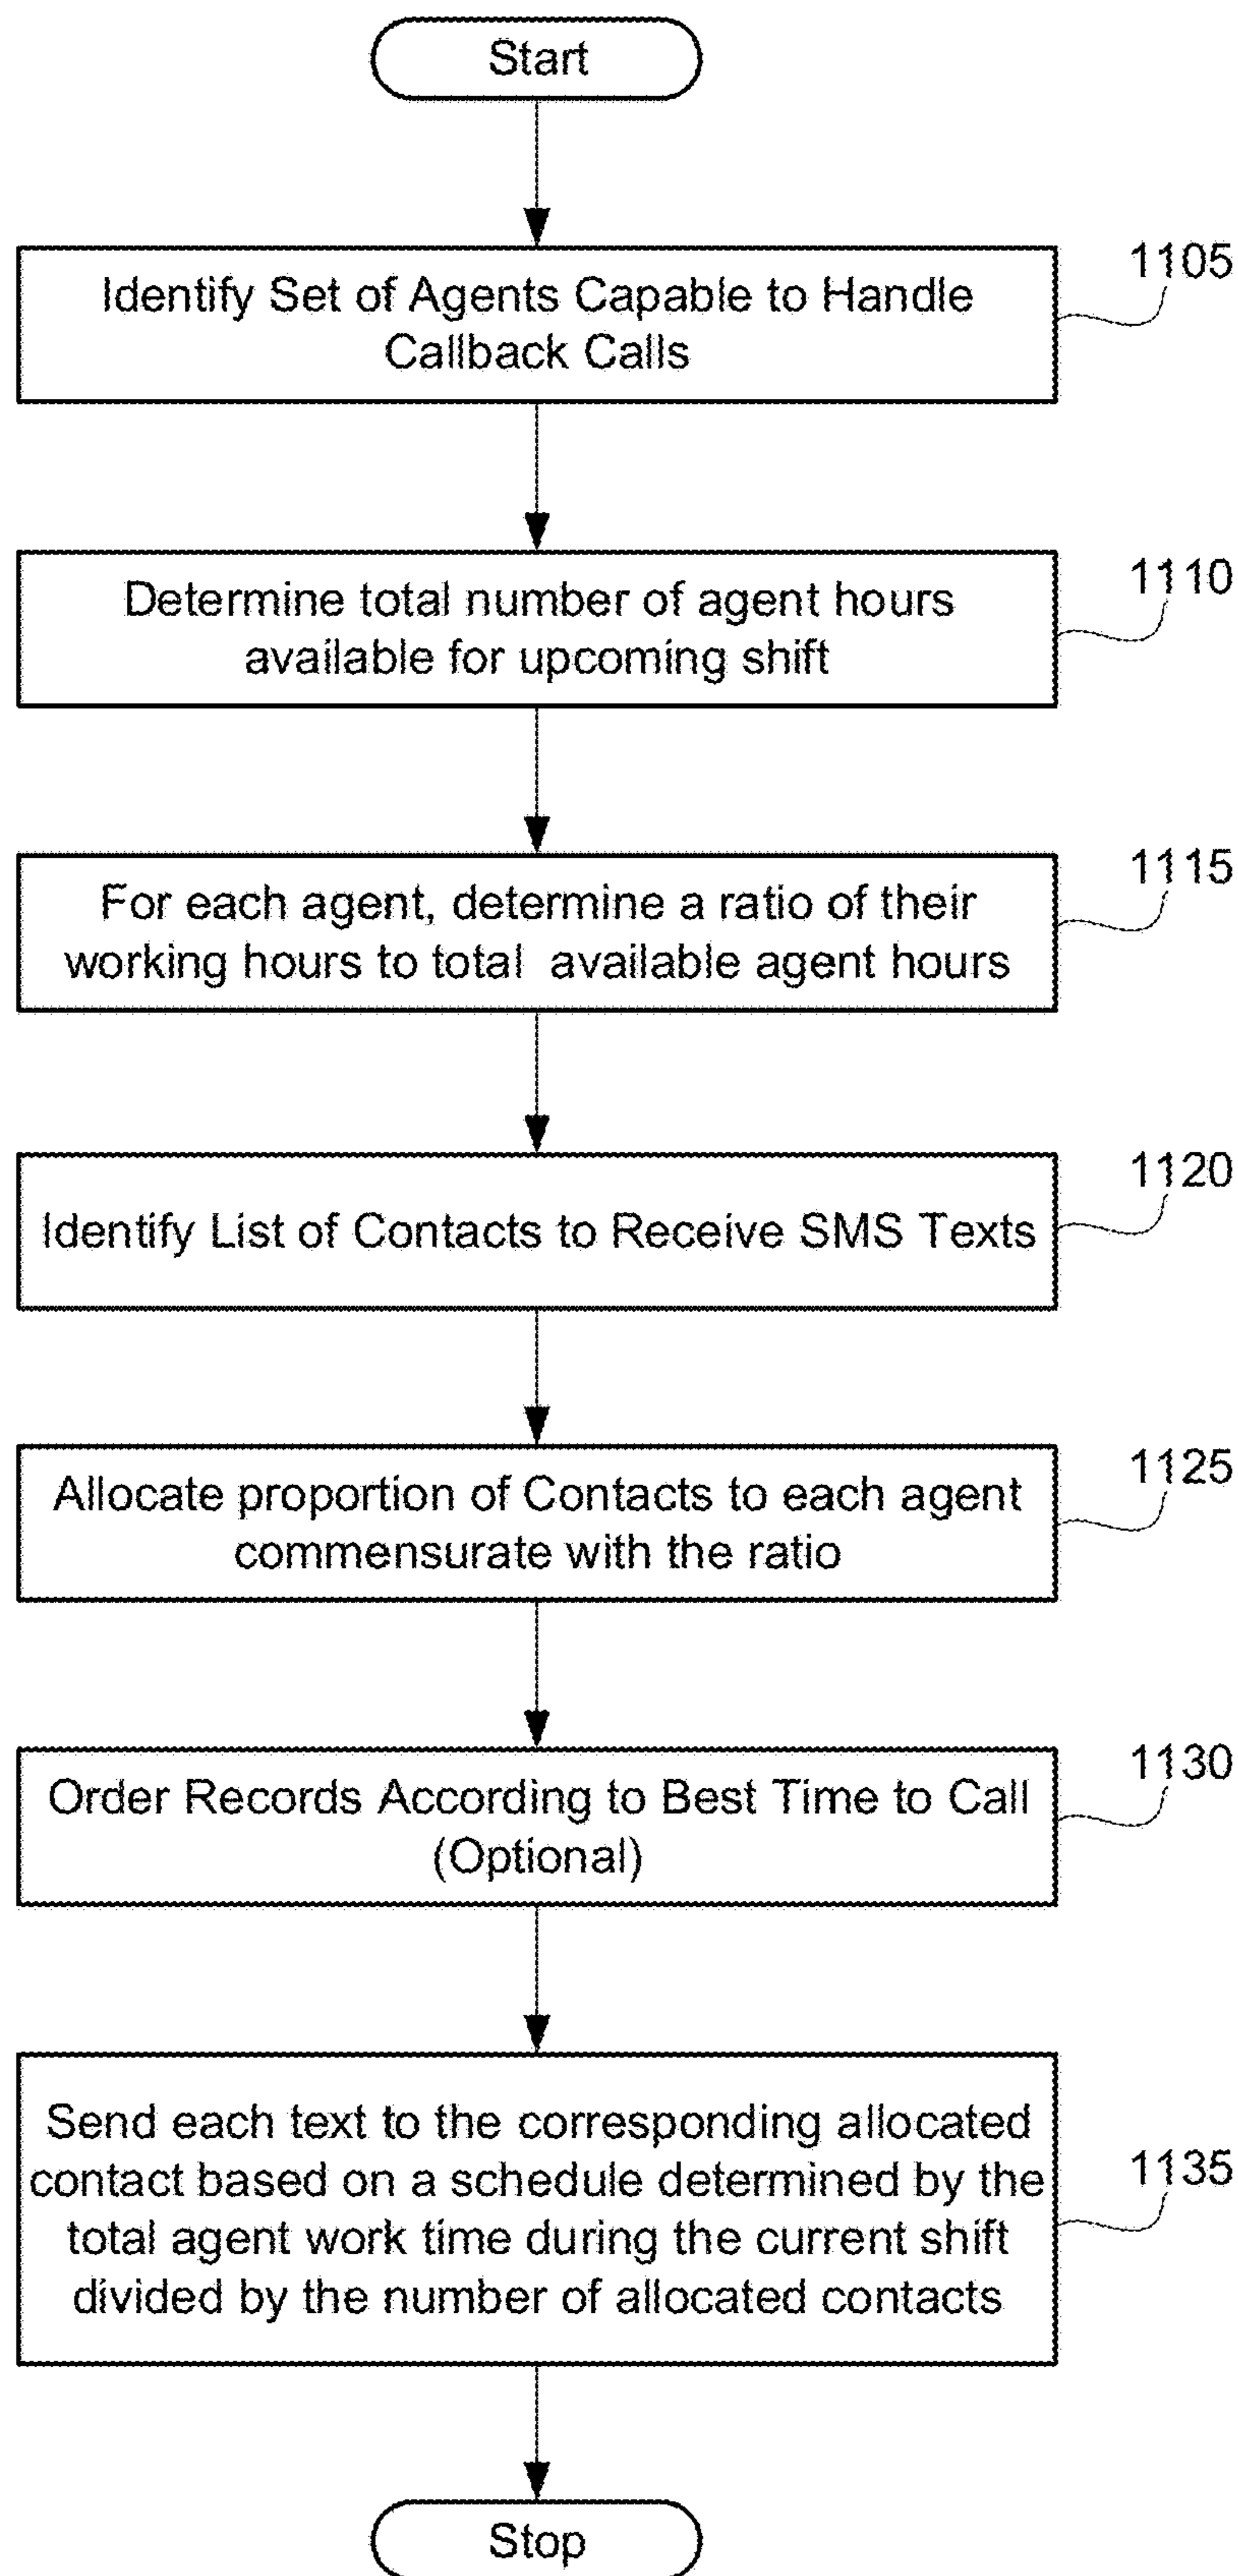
Start

Identify Set of Agents Capable to Handle Callback Calls

1105

Determine total number of agent hours available for upcoming shift

1110

For each agent, determine a ratio of their working hours to total  available agent hours

1115

Identify List of Contacts to Receive SMS Texts

1120

Allocate proportion of Contacts to each agent commensurate with the ratio

1125

Order Records According to Best Time to Call (Optional)

1130

Send each text to the corresponding allocated contact based on a schedule determined by the total agent work time during the current shift divided by the number of allocated contacts

1135

Stop